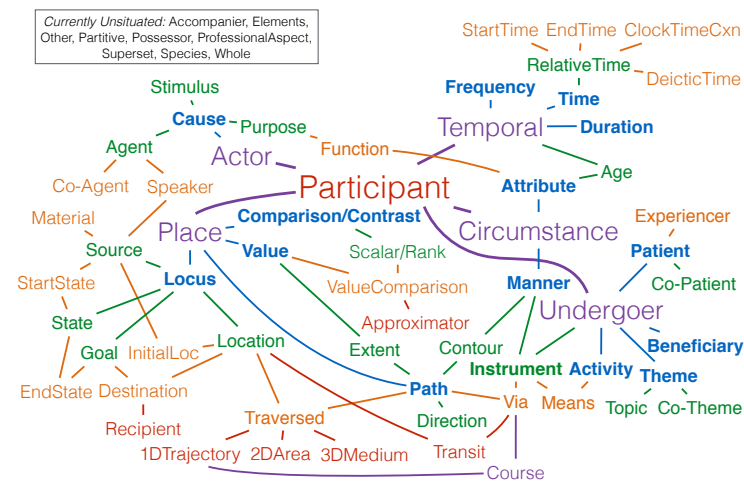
*Currently Unsituated:* Accompanier, Elements, Other, Partitive, Possessor, ProfessionalAspect, Superset, Species, Whole

StartTime EndTime ClockTimeCxn
RelativeTime
DeicticTime
Frequency
Time
Temporal
Duration
Stimulus
Cause
Purpose
Agent
Actor
Function
Age
Co-Agent
Speaker
Participant
Attribute
Material
Comparison/Contrast
Experiencer
Place
Circumstance
Source
Value
Scalar/Rank
Patient
StartState
Locus
ValueComparison
Co-Patient
Manner
Undergoer
State
Approximator
Goal
InitialLoc
Location
Contour
Beneficiary
Extent
Instrument
Activity
Theme
EndState
Destination
Path
Via
Means
Topic
Co-Theme
Direction
Recipient
Traversed
1DTrajectory
2DArea
3DMedium
Transit
Course